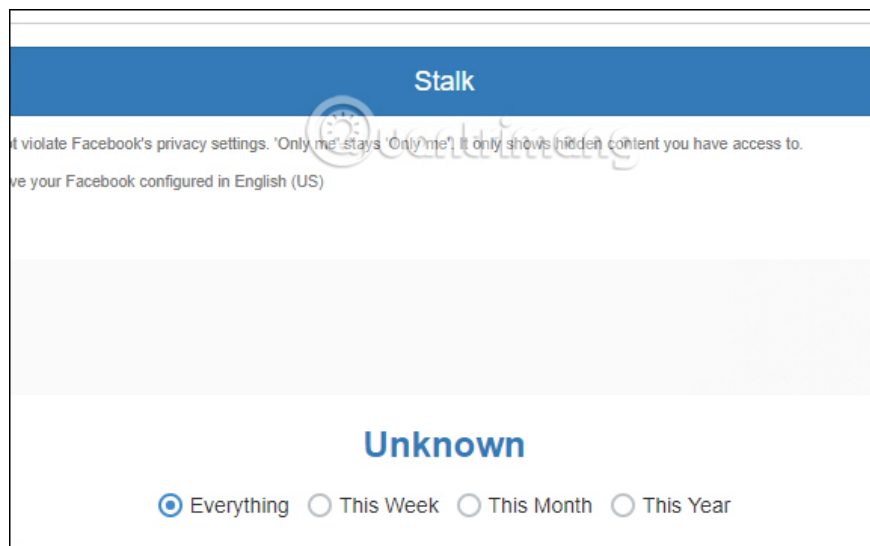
Stalk

ot violate Facebook's privacy settings. 'Only me' stays 'Only me'. It only shows hidden content you have access to.

ve your Facebook configured in English (US)

Unknown

Everything This Week This Month This Year